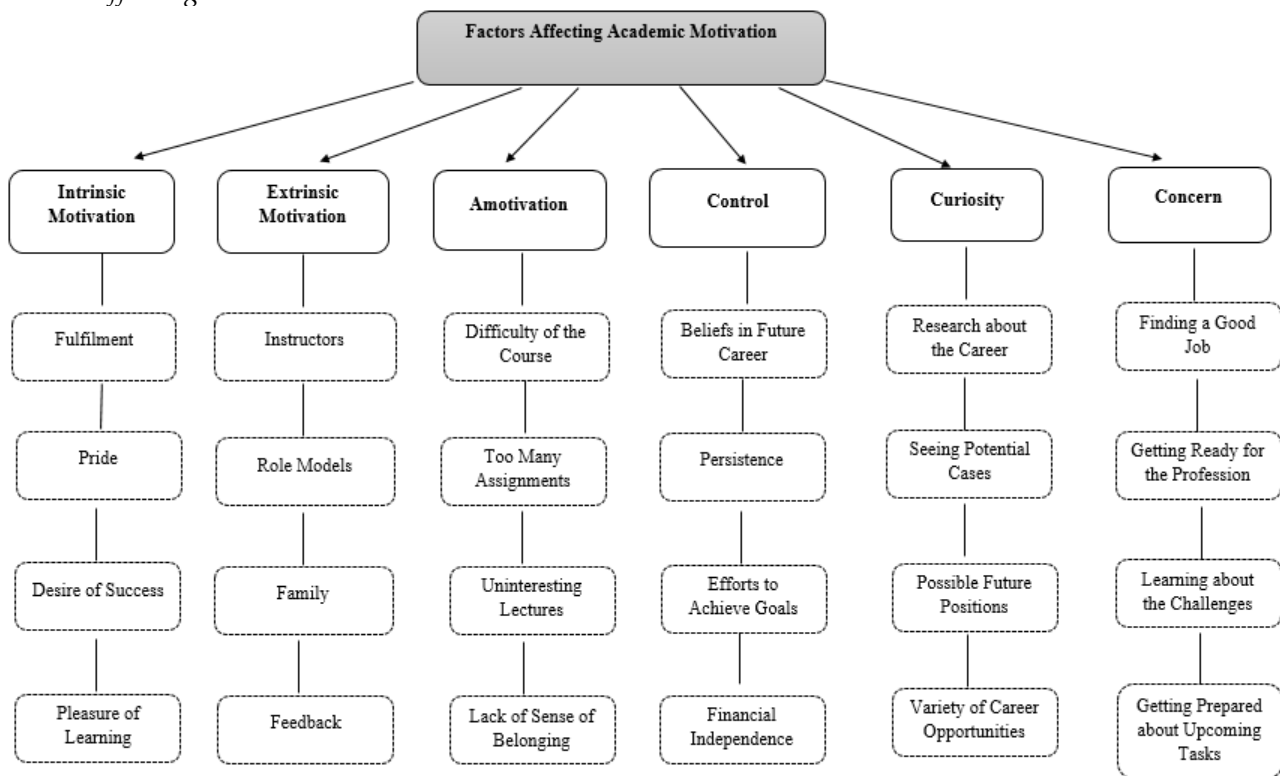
Factors Affecting Academic Motivation

Intrinsic Motivation

Fulfilment

Pride

Desire of Success

Pleasure of Learning

Extrinsic Motivation

Instructors

Role Models

Family

Feedback

Amotivation

Difficulty of the Course

Too Many Assignments

Uninteresting Lectures

Lack of Sense of Belonging

Control

Beliefs in Future Career

Persistence

Efforts to Achieve Goals

Financial Independence

Curiosity

Research about the Career

Seeing Potential Cases

Possible Future Positions

Variety of Career Opportunities

Concern

Finding a Good Job

Getting Ready for the Profession

Learning about the Challenges

Getting Prepared about Upcoming Tasks